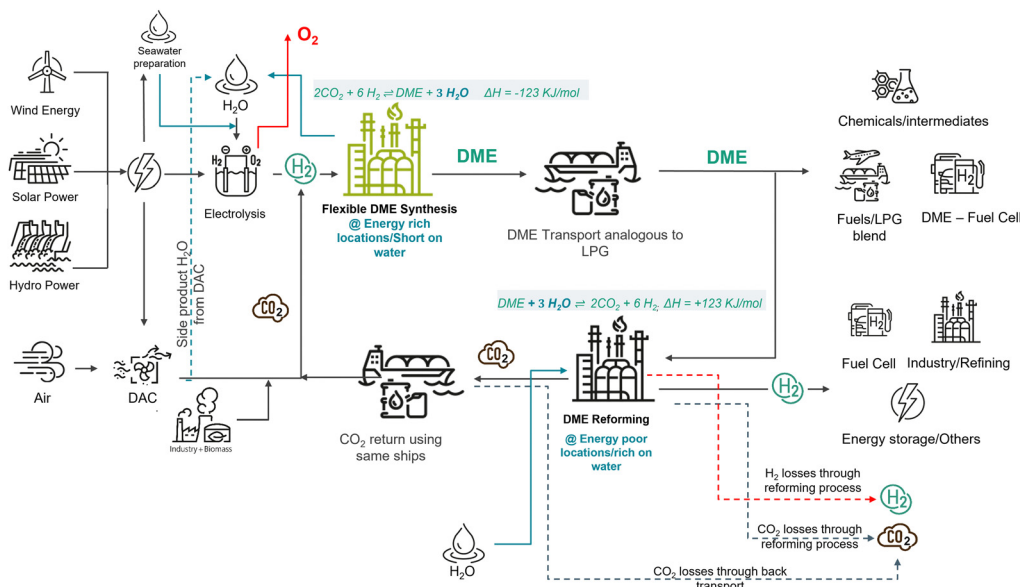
Seawater preparation

$O_2$

Wind Energy

$H_2O$

$2CO_2 + 6H_2 \rightleftharpoons DME + 3H_2O \quad \Delta H = -123$ KJ/mol

Chemicals/intermediates

Solar Power

$H_2$ $O_2$

$H_2$

DME

DME

Electrolysis

Flexible DME Synthesis

@ Energy rich locations/Short on water

DME Transport analogous to LPG

Fuels/LPG blend

DME – Fuel Cell

$H_2$

Hydro Power

Side product $H_2O$ from DAC

$CO_2$

$DME + 3H_2O \rightleftharpoons 2CO_2 + 6H_2, \Delta H = +123$ KJ/mol

$H_2$

Fuel Cell

Industry/Refining

Air

DAC

$CO_2$

$H_2$

Industry + Biomass

DME Reforming

@ Energy poor locations/rich on water

Energy storage/Others

$CO_2$ return using same ships

$H_2$ losses through reforming process

$H_2$

$CO_2$ losses through reforming process

$CO_2$

$H_2O$

$CO_2$ losses through back transport